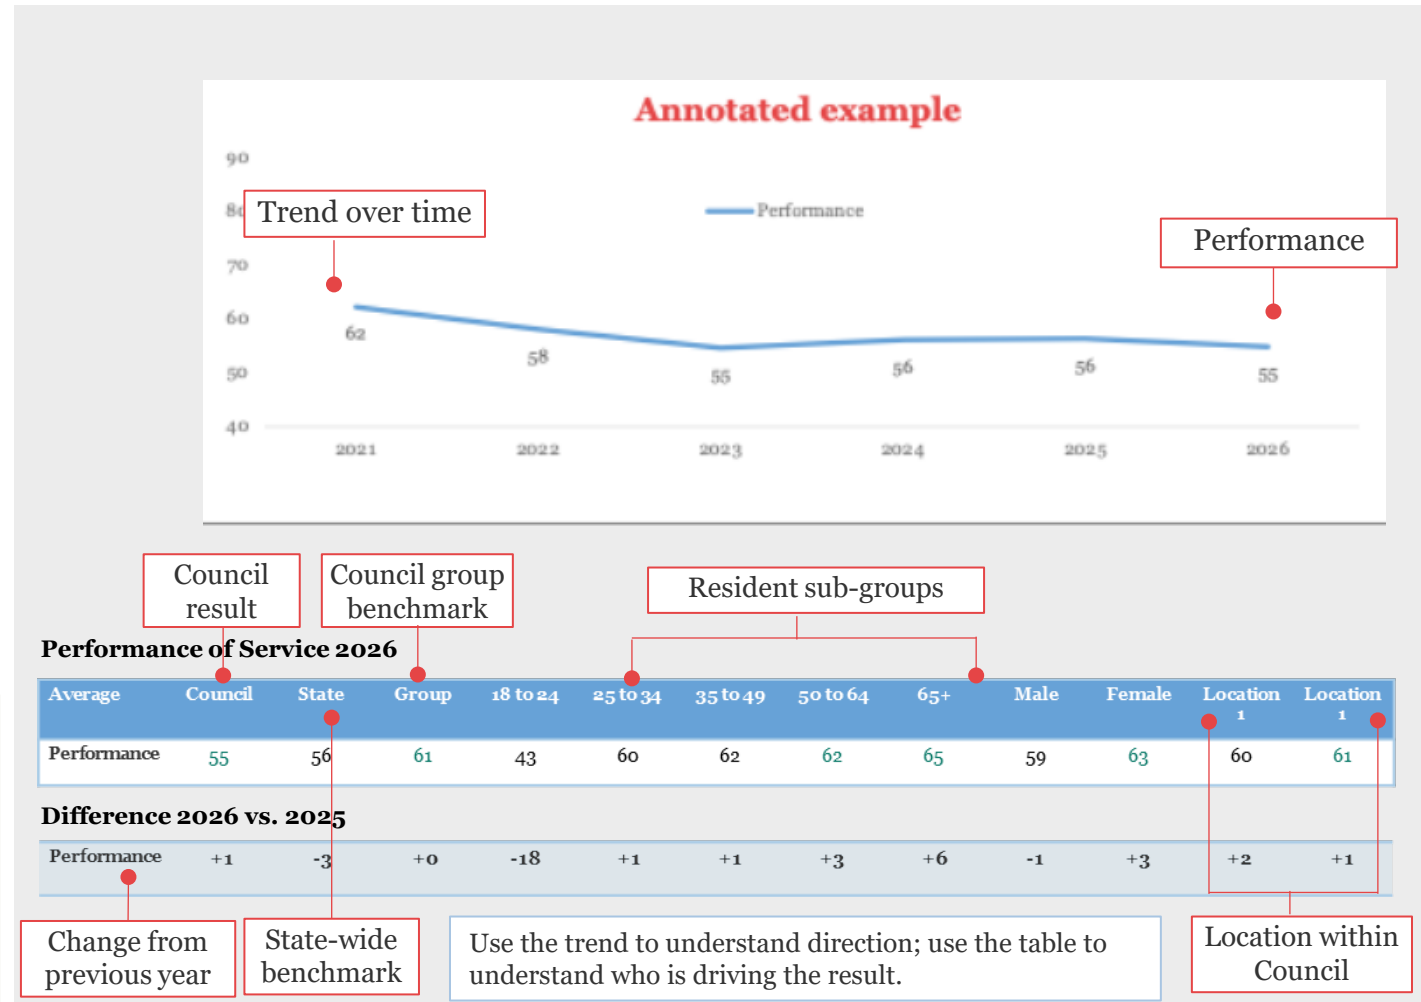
Annotated example

90
80
70
60
50
40

Trend over time

Performance

Performance

62
58
55
56
56
55

2021
2022
2023
2024
2025
2026

Council result

Council group benchmark

Resident sub-groups

Performance of Service 2026

| Average | Council | State | Group | 18 to 24 | 25 to 34 | 35 to 49 | 50 to 64 | 65+ | Male | Female | Location 1 | Location 1 |
|---|---|---|---|---|---|---|---|---|---|---|---|---|
| Performance | 55 | 56 | 61 | 43 | 60 | 62 | 62 | 65 | 59 | 63 | 60 | 61 |

Difference 2026 vs. 2025

| Performance | +1 | -3 | +0 | -18 | +1 | +1 | +3 | +6 | -1 | +3 | +2 | +1 |
|---|---|---|---|---|---|---|---|---|---|---|---|---|

Change from previous year

State-wide benchmark

Use the trend to understand direction; use the table to understand who is driving the result.

Location within Council